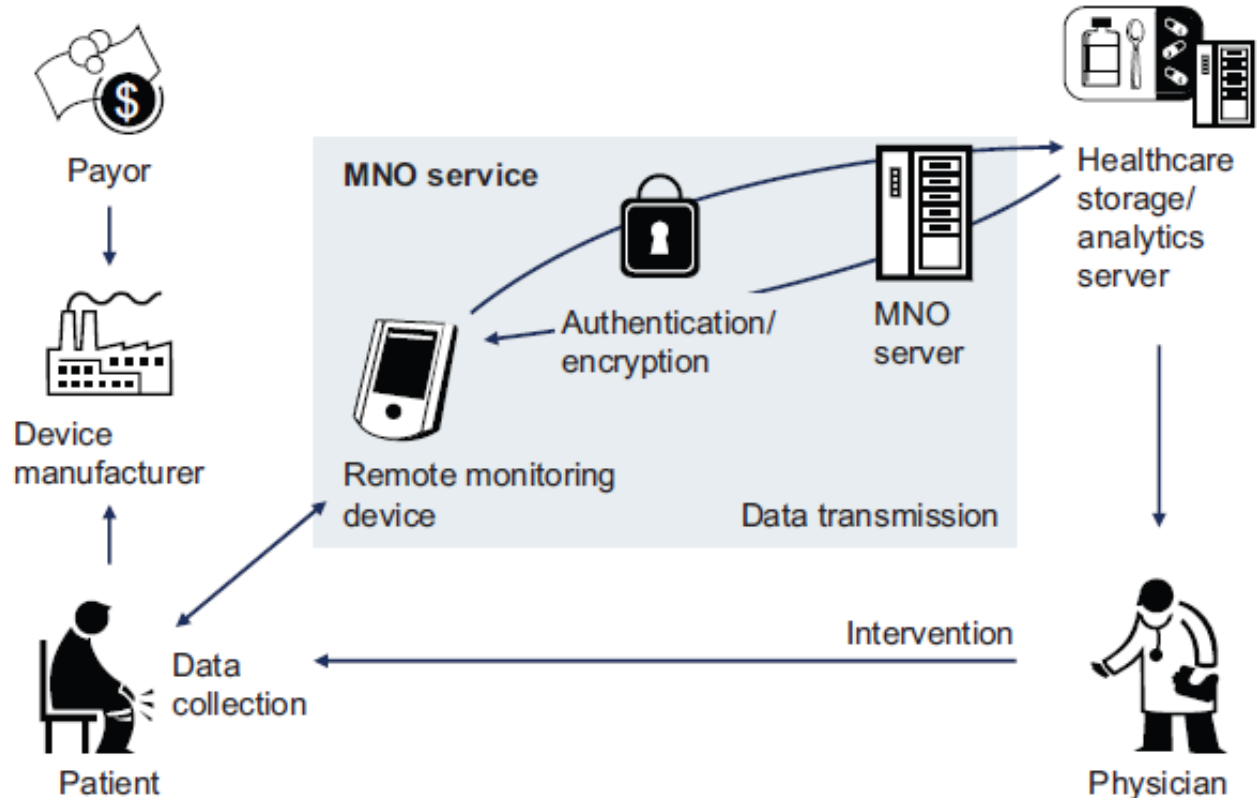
Payor

MNO service

Healthcare storage/ analytics server

Authentication/ encryption

MNO server

Device manufacturer

Remote monitoring device

Data transmission

Intervention

Data collection

Patient

Physician